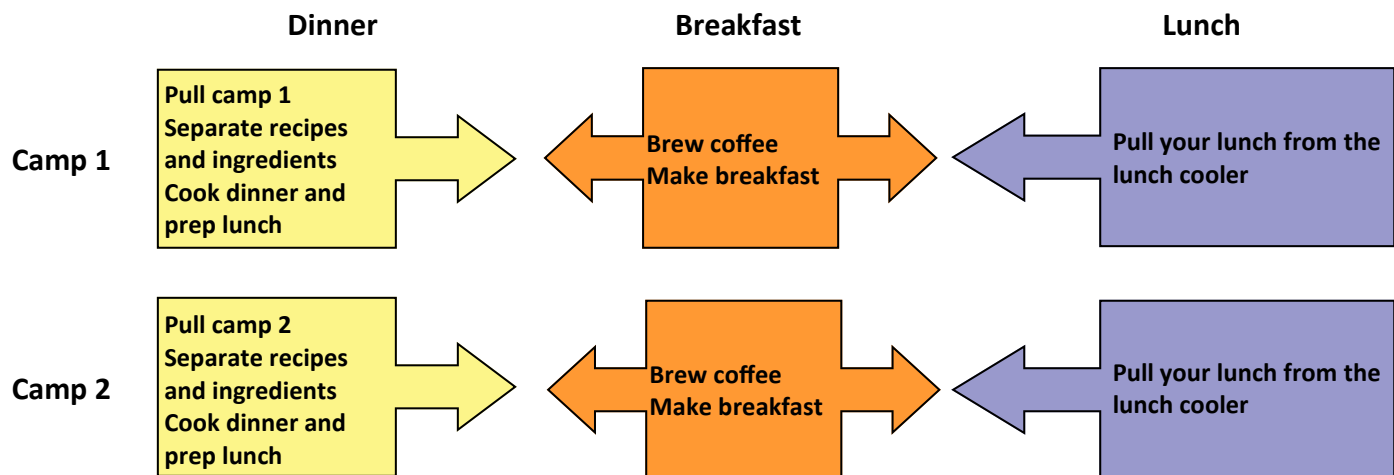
Dinner

Breakfast

Lunch

Camp 1

Pull camp 1
Separate recipes and ingredients
Cook dinner and prep lunch

Brew coffee
Make breakfast

Pull your lunch from the lunch cooler

Camp 2

Pull camp 2
Separate recipes and ingredients
Cook dinner and prep lunch

Brew coffee
Make breakfast

Pull your lunch from the lunch cooler